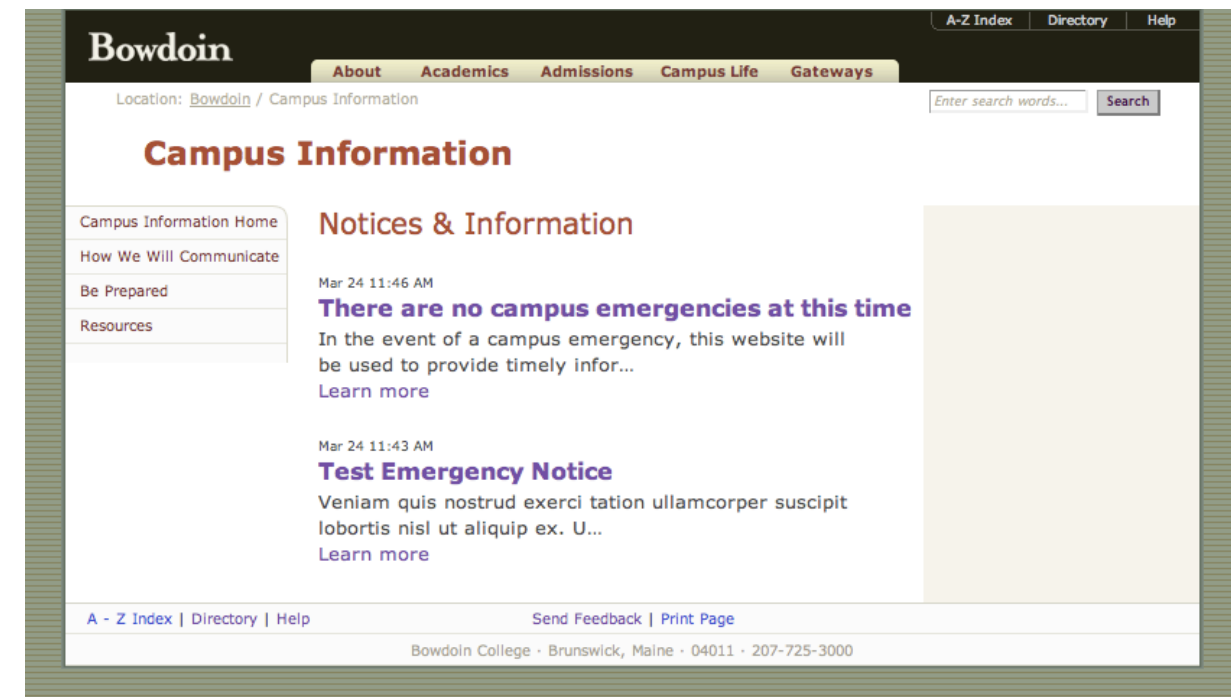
A-Z Index | Directory | Help

Bowdoin

About Academics Admissions Campus Life Gateways

Location: Bowdoin / Campus Information

Enter search words... Search

Campus Information

Campus Information Home
How We Will Communicate
Be Prepared
Resources

Notices & Information

Mar 24 11:46 AM
There are no campus emergencies at this time
In the event of a campus emergency, this website will be used to provide timely infor…
Learn more

Mar 24 11:43 AM
Test Emergency Notice
Veniam quis nostrud exerci tation ullamcorper suscipit lobortis nisl ut aliquip ex. U…
Learn more

A - Z Index | Directory | Help

Send Feedback | Print Page

Bowdoin College · Brunswick, Maine · 04011 · 207-725-3000